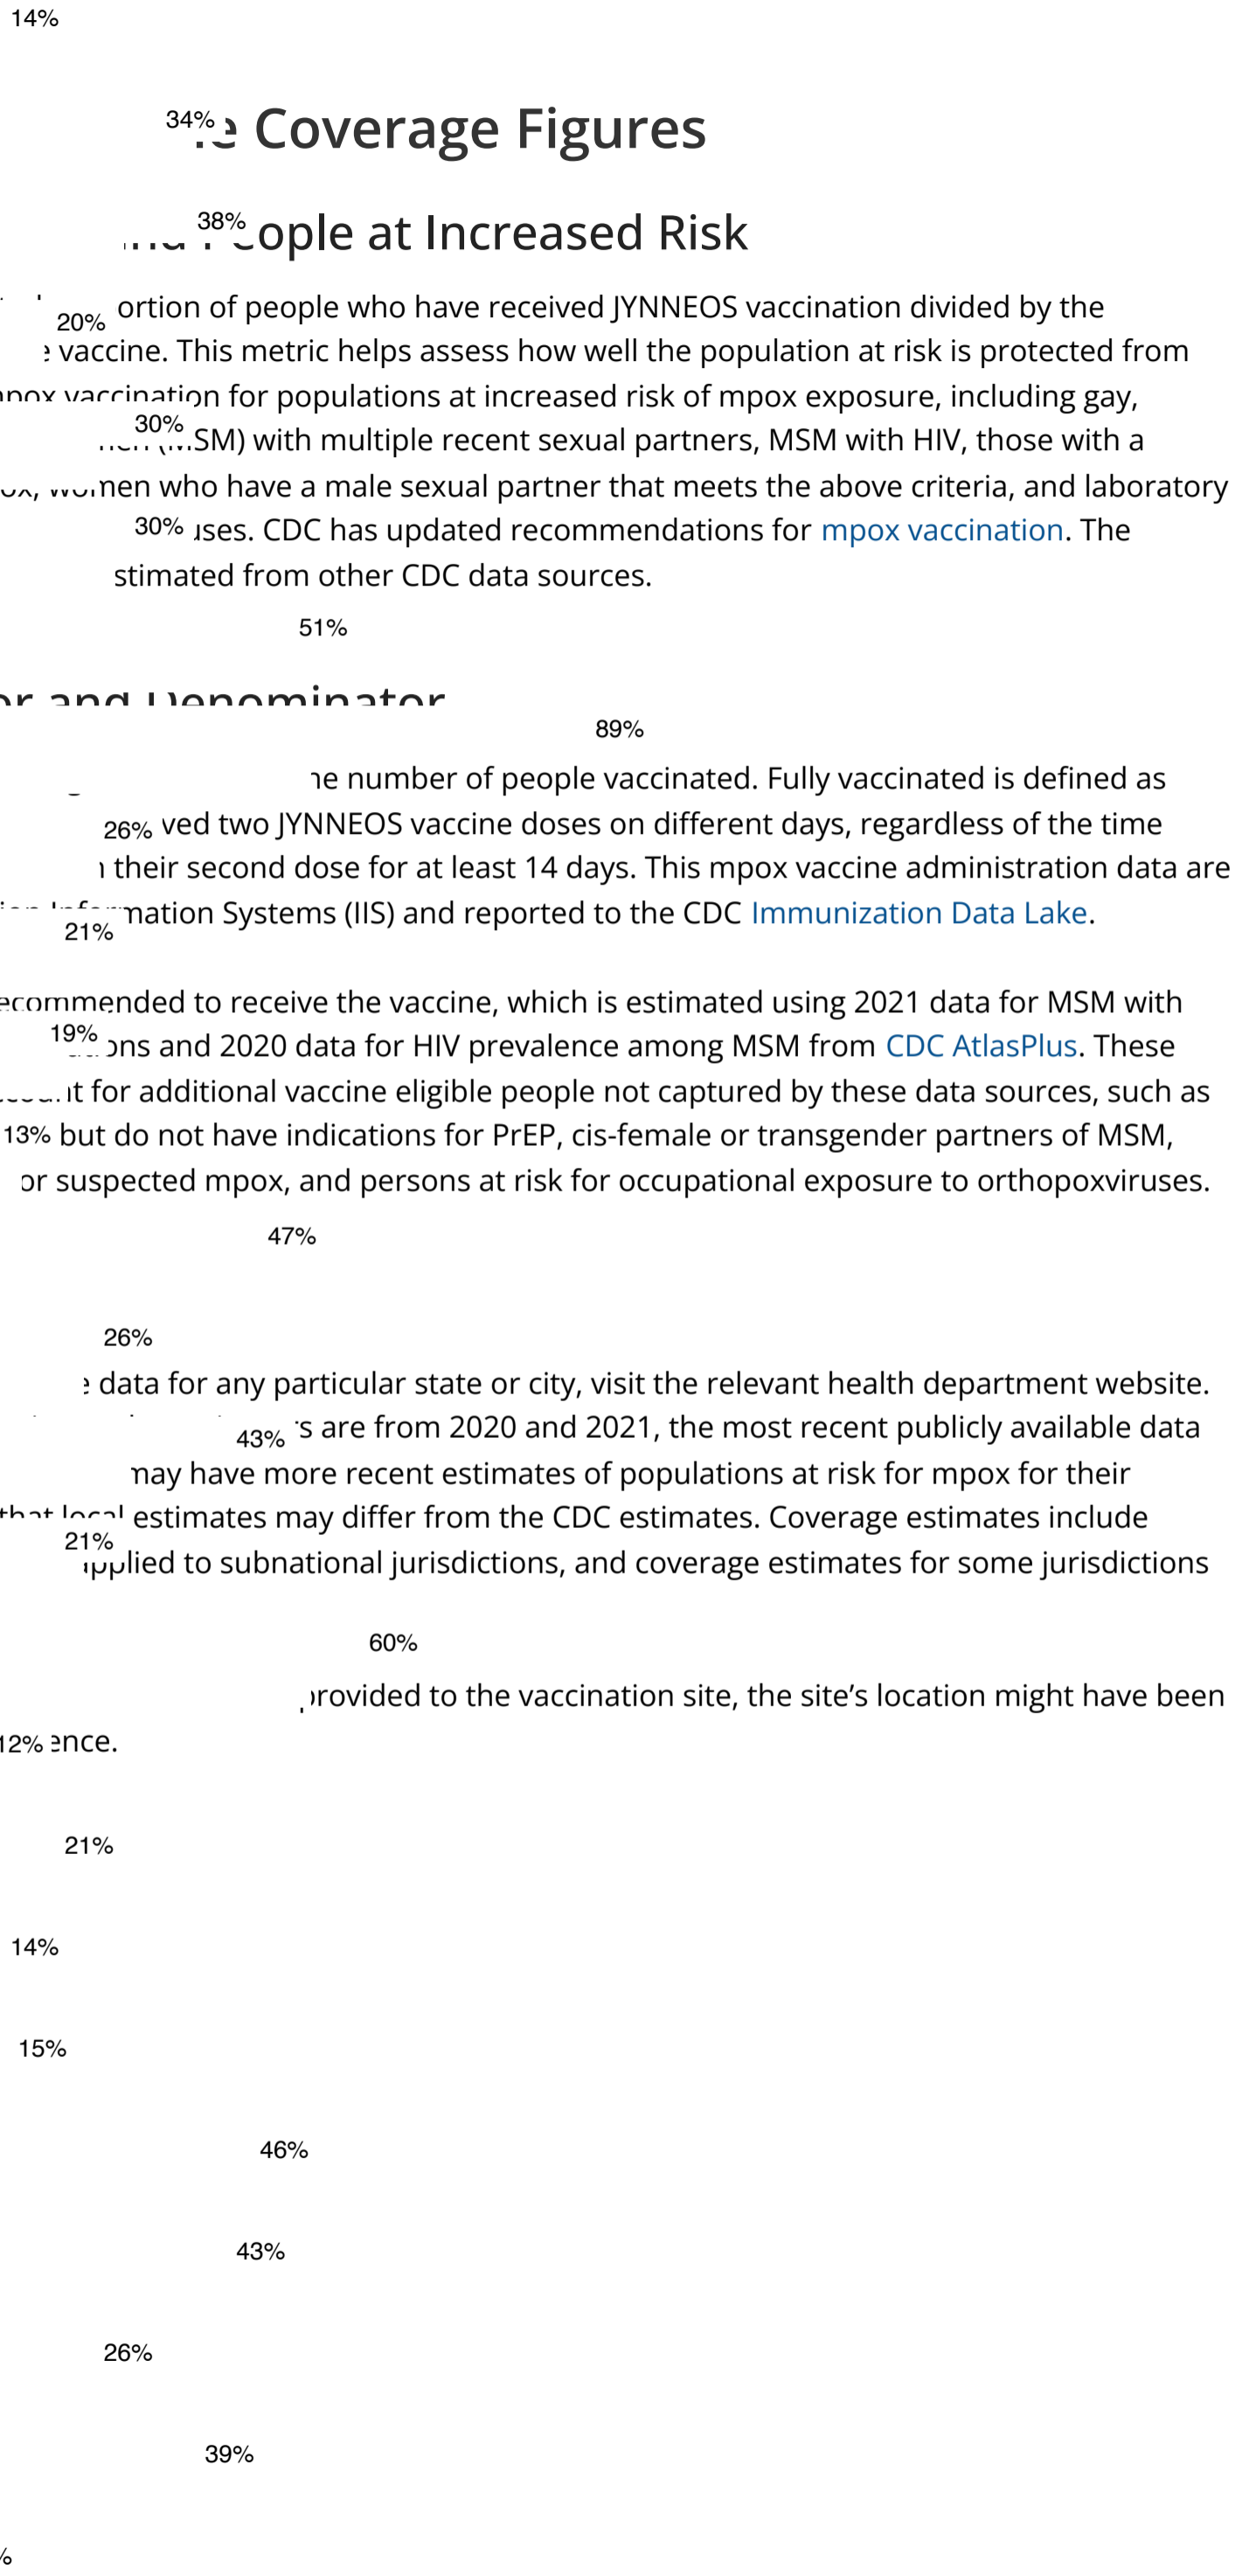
14%

34% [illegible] Coverage Figures

38% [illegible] People at Increased Risk

20% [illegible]ortion of people who have received JYNNEOS vaccination divided by the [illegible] vaccine. This metric helps assess how well the population at risk is protected from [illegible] vaccination for populations at increased risk of mpox exposure, including gay, 30% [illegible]SM) with multiple recent sexual partners, MSM with HIV, those with a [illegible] women who have a male sexual partner that meets the above criteria, and laboratory 30% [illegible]uses. CDC has updated recommendations for mpox vaccination. The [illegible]stimated from other CDC data sources.

51%

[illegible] and Denominator

89%

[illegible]he number of people vaccinated. Fully vaccinated is defined as 26% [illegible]ved two JYNNEOS vaccine doses on different days, regardless of the time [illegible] their second dose for at least 14 days. This mpox vaccine administration data are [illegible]mation Systems (IIS) and reported to the CDC Immunization Data Lake. 21%

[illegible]ecommended to receive the vaccine, which is estimated using 2021 data for MSM with 19% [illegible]ons and 2020 data for HIV prevalence among MSM from CDC AtlasPlus. These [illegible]t for additional vaccine eligible people not captured by these data sources, such as 13% but do not have indications for PrEP, cis-female or transgender partners of MSM, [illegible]or suspected mpox, and persons at risk for occupational exposure to orthopoxviruses.

47%

26%

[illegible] data for any particular state or city, visit the relevant health department website. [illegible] 43% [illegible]s are from 2020 and 2021, the most recent publicly available data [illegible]may have more recent estimates of populations at risk for mpox for their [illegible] estimates may differ from the CDC estimates. Coverage estimates include 21% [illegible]pplied to subnational jurisdictions, and coverage estimates for some jurisdictions

60%

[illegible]rovided to the vaccination site, the site's location might have been 12% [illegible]ence.

21%

14%

15%

46%

43%

26%

39%

%